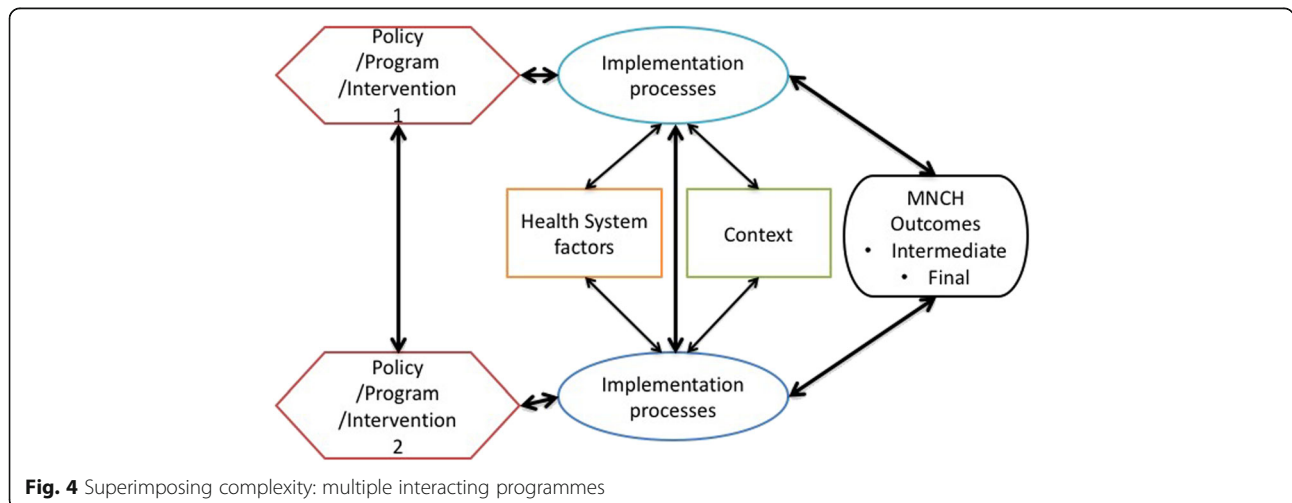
Policy /Program /Intervention 1

Implementation processes

Health System factors

Context

MNCH Outcomes
• Intermediate
• Final

Policy /Program /Intervention 2

Implementation processes

**Fig. 4** Superimposing complexity: multiple interacting programmes